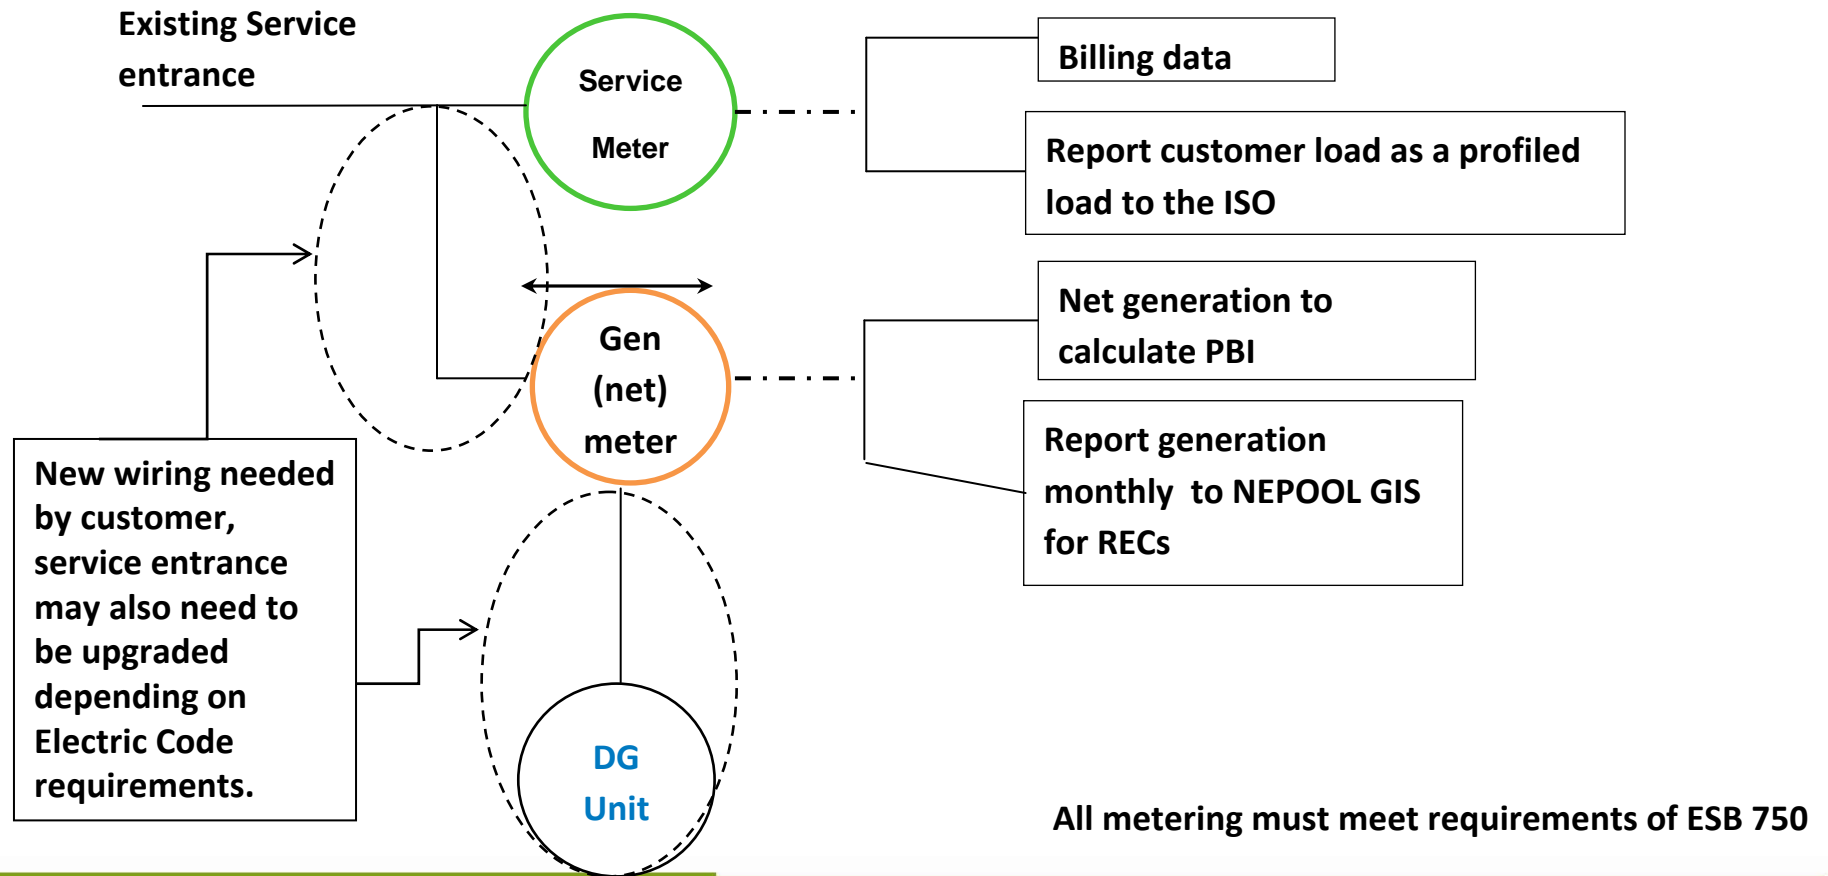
Existing Service entrance

Service Meter

Billing data

Report customer load as a profiled load to the ISO

Gen (net) meter

Net generation to calculate PBI

Report generation monthly to NEPOOL GIS for RECs

New wiring needed by customer, service entrance may also need to be upgraded depending on Electric Code requirements.

DG Unit

All metering must meet requirements of ESB 750